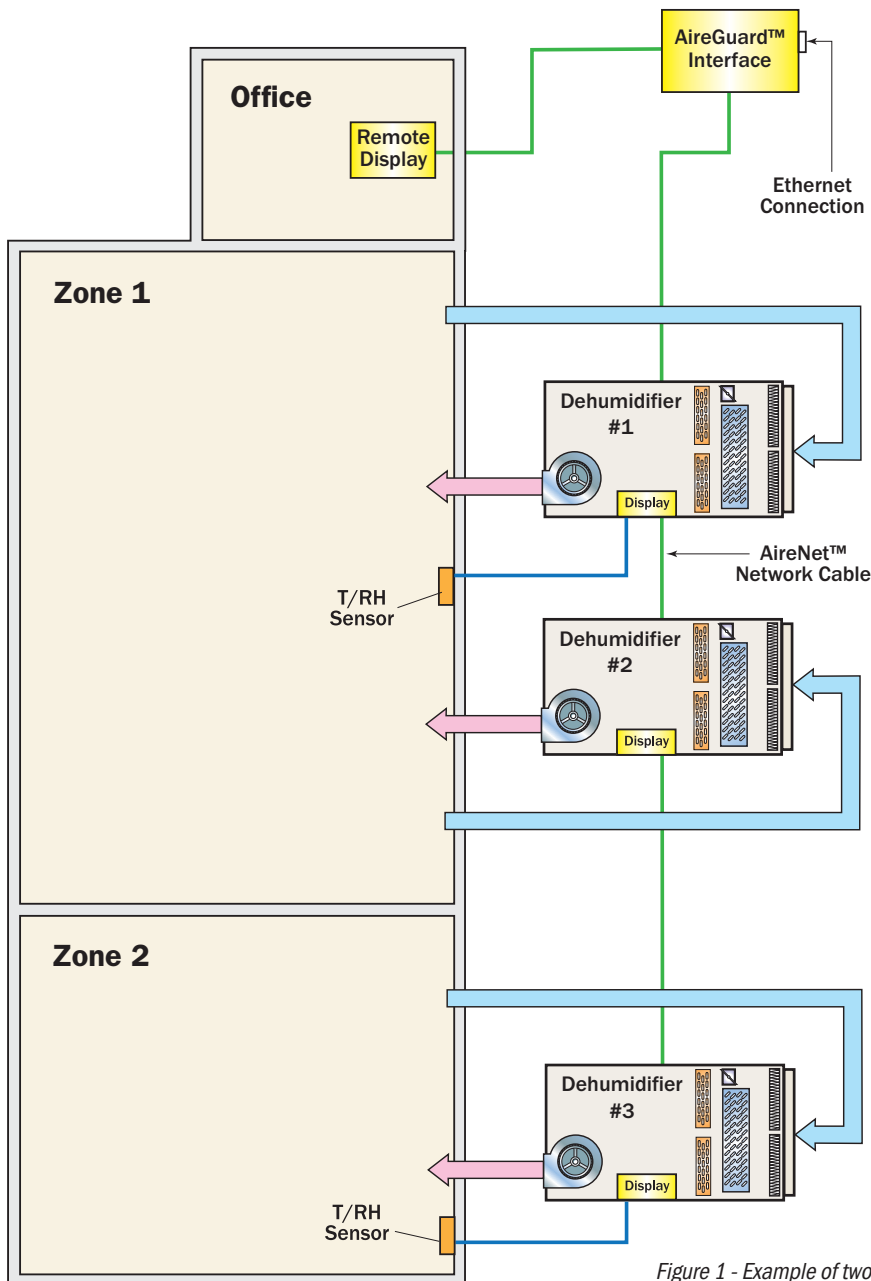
AireGuard™ Interface

Office

Remote Display

Ethernet Connection

Zone 1

Dehumidifier #1

Display

AireNet™ Network Cable

T/RH Sensor

Dehumidifier #2

Display

Zone 2

Dehumidifier #3

Display

T/RH Sensor

Figure 1 - Example of two